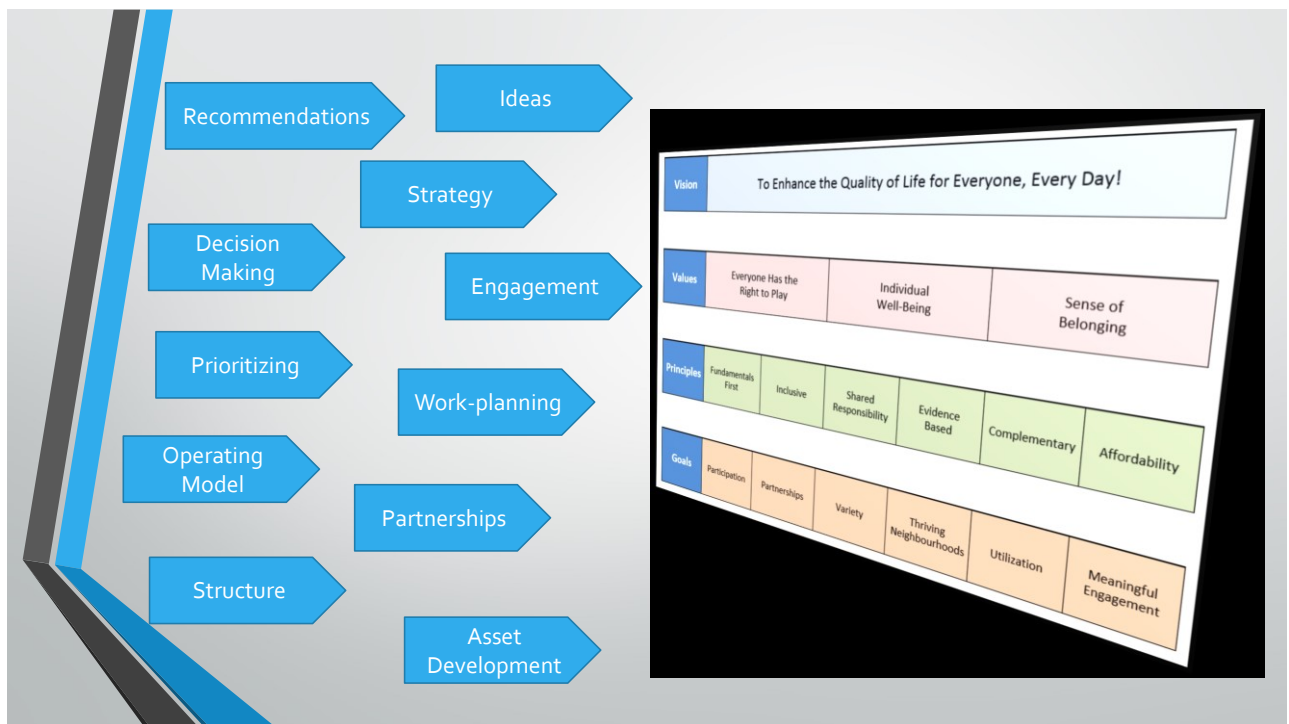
Recommendations

Ideas

Strategy

Decision Making

Engagement

Prioritizing

Work-planning

Operating Model

Partnerships

Structure

Asset Development

| Vision | To Enhance the Quality of Life for Everyone, Every Day! | | | | | |
|---|---|---|---|---|---|---|
| Values | Everyone Has the Right to Play | Individual Well-Being | Sense of Belonging | | | |
| Principles | Fundamentals First | Inclusive | Shared Responsibility | Evidence Based | Complementary | Affordability |
| Goals | Participation | Partnerships | Variety | Thriving Neighbourhoods | Utilization | Meaningful Engagement |